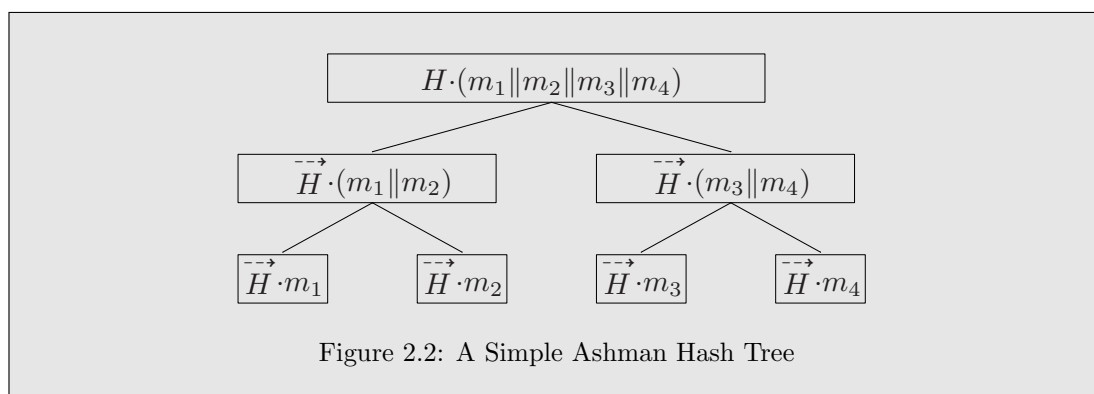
$H\cdot(m_1\|m_2\|m_3\|m_4)$

$\dashrightarrow{H}\cdot(m_1\|m_2)$

$\dashrightarrow{H}\cdot(m_3\|m_4)$

$\dashrightarrow{H}\cdot m_1$

$\dashrightarrow{H}\cdot m_2$

$\dashrightarrow{H}\cdot m_3$

$\dashrightarrow{H}\cdot m_4$

Figure 2.2: A Simple Ashman Hash Tree